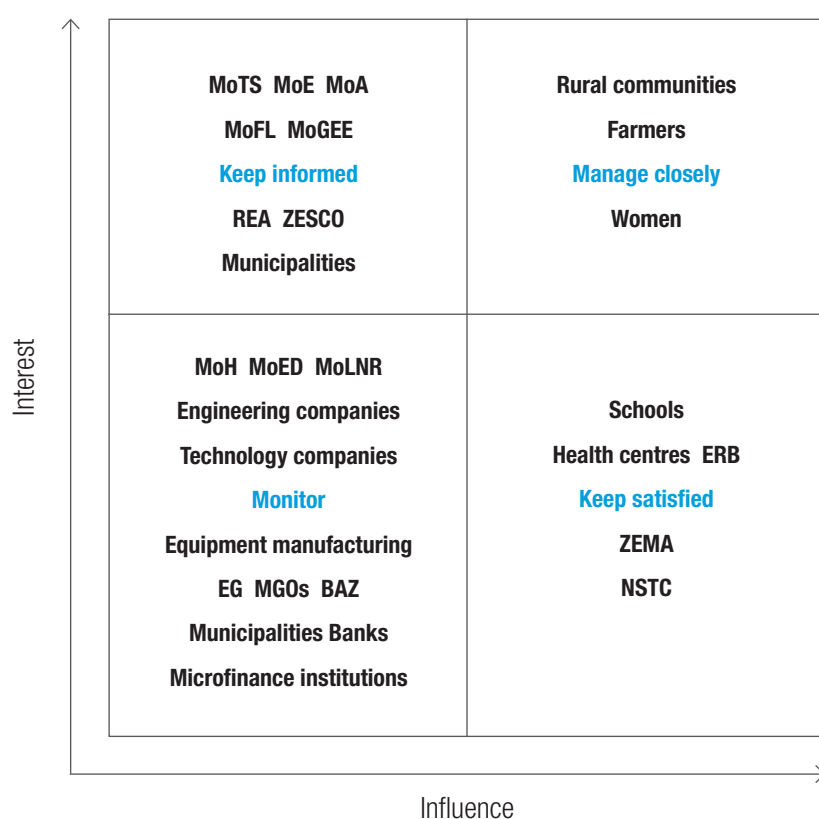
| | |
|---|---|
| MoTS MoE MoA<br>MoFL MoGEE<br>Keep informed<br>REA ZESCO<br>Municipalities | Rural communities<br>Farmers<br>Manage closely<br>Women |
| MoH MoED MoLNR<br>Engineering companies<br>Technology companies<br>Monitor<br>Equipment manufacturing<br>EG MGOs BAZ<br>Municipalities Banks<br>Microfinance institutions | Schools<br>Health centres ERB<br>Keep satisfied<br>ZEMA<br>NSTC |

Interest

Influence